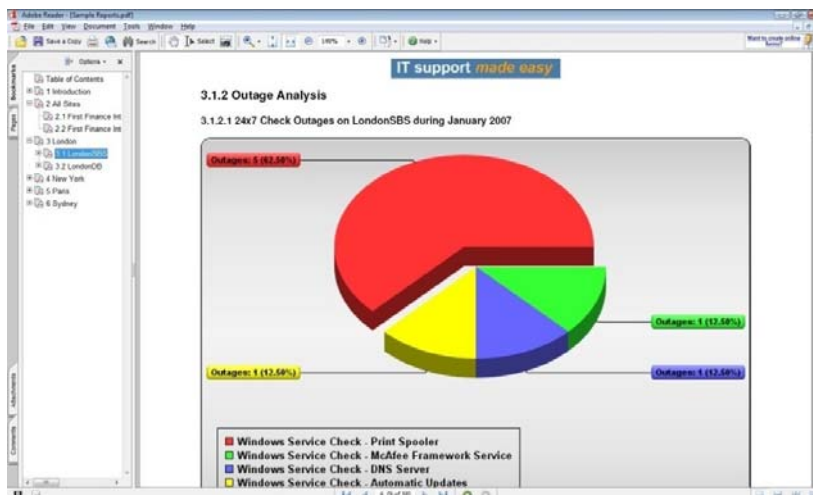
Adobe Reader - [Sample Reports.pdf]

File Edit View Document Tools Window Help

Save a Copy Search Select 100% Help

Want to create online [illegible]

Options

Bookmarks

Pages

Table of Contents
1 Introduction
2 All Sites
2.1 First Finance Int
2.2 First Finance Int
3 London
3.1 LondonSBS
3.2 LondonDB
4 New York
5 Paris
6 Sydney

Attachments

Comments

IT support made easy

3.1.2 Outage Analysis

3.1.2.1 24x7 Check Outages on LondonSBS during January 2007

Outages: 5 (62.50%)

Outages: 1 (12.50%)

Outages: 1 (12.50%)

Outages: 1 (12.50%)

Windows Service Check - Print Spooler
Windows Service Check - McAfee Framework Service
Windows Service Check - DNS Server
Windows Service Check - Automatic Updates

4 (8 of 15)